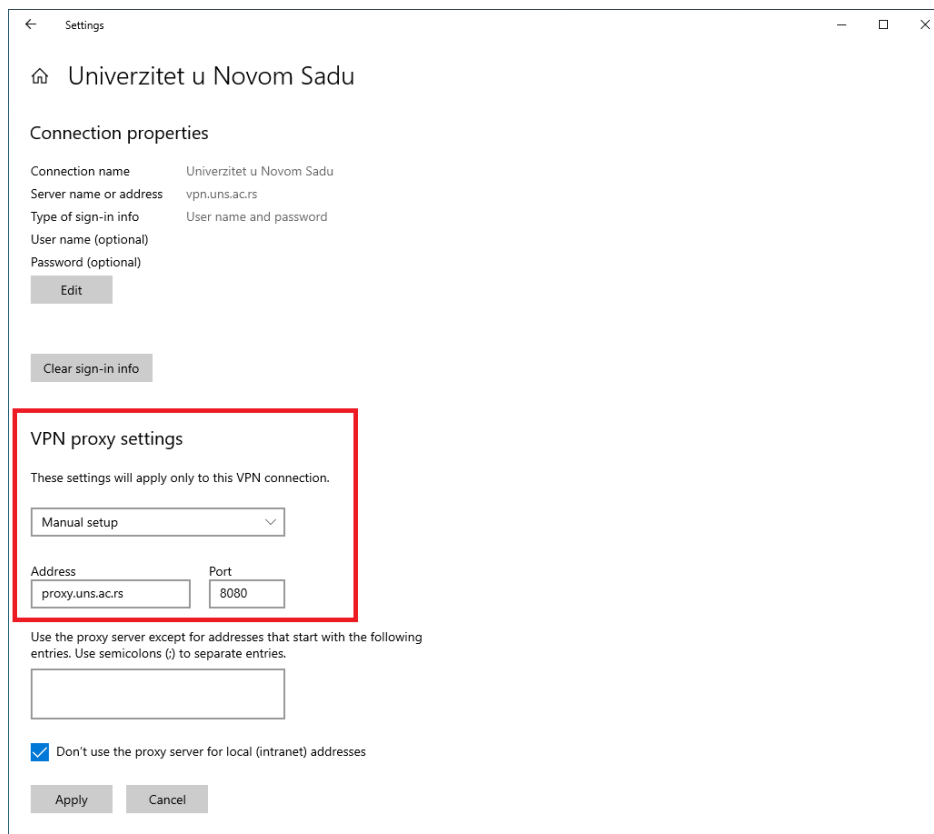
Settings

Univerzitet u Novom Sadu

Connection properties

| | |
|---|---|
| Connection name | Univerzitet u Novom Sadu |
| Server name or address | vpn.uns.ac.rs |
| Type of sign-in info | User name and password |
| User name (optional) | |
| Password (optional) | |

Edit

Clear sign-in info

VPN proxy settings

These settings will apply only to this VPN connection.

Manual setup

Address
proxy.uns.ac.rs

Port
8080

Use the proxy server except for addresses that start with the following entries. Use semicolons (;) to separate entries.

Don't use the proxy server for local (intranet) addresses

Apply

Cancel